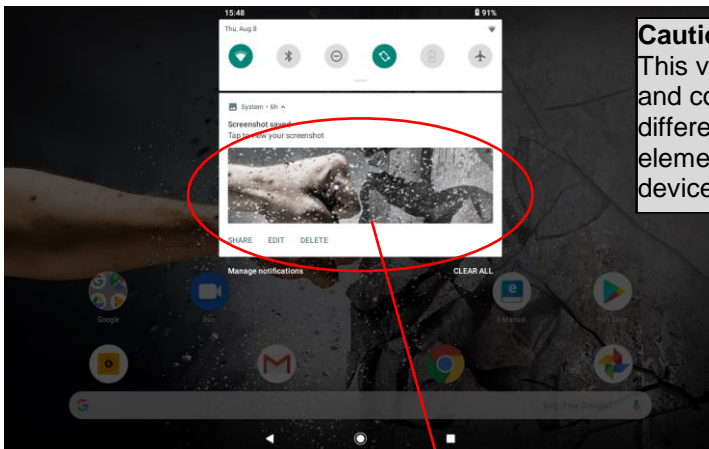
15:48

91%

Thu, Aug 8

System • 6h

Screenshot saved

Tap to view your screenshot

SHARE EDIT DELETE

Manage notifications

CLEAR ALL

Google

Duo

E-Manual

Play Store

Say "Hey Google"

Cautio

This v

and co

differe

eleme

device